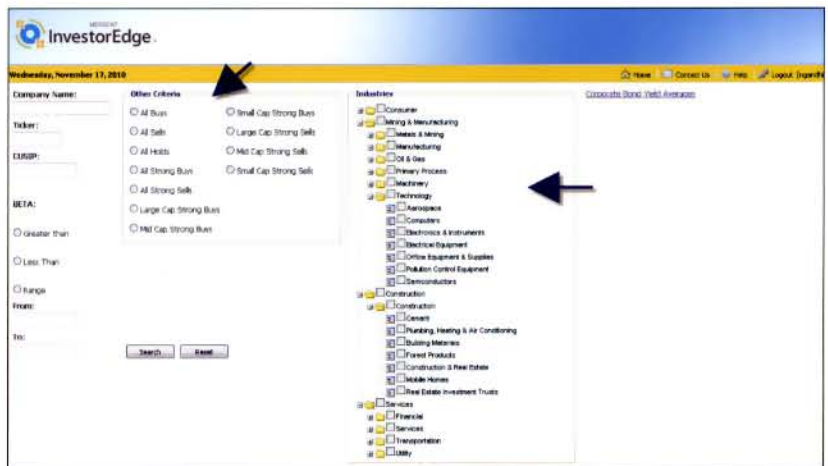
MERIDIENT
InvestorEdge

Wednesday, November 17, 2010

Home Contact Us Help Logout (sgardi)

Company Name:

Ticker:

CUSIP:

BETA:

Greater than

Less Than

Range
From:

To:

Other Criteria

All Buys
All Sells
All Holds
All Strong Buys
All Strong Sells
Large Cap Strong Buys
Mid Cap Strong Buys

Small Cap Strong Buys
Large Cap Strong Sells
Mid Cap Strong Sells
Small Cap Strong Sells

Search Reset

Industries

Consumer
Mining & Manufacturing
Metals & Mining
Manufacturing
Oil & Gas
Primary Process
Machinery
Technology
Aerospace
Computers
Electronics & Instruments
Electrical Equipment
Office Equipment & Supplies
Pollution Control Equipment
Semiconductors
Construction
Construction
Cement
Plumbing, Heating & Air Conditioning
Building Materials
Forest Products
Construction & Real Estate
Mobile Homes
Real Estate Investment Trusts
Services
Financial
Services
Transportation
Utility

Corporate Bond Yield Averages